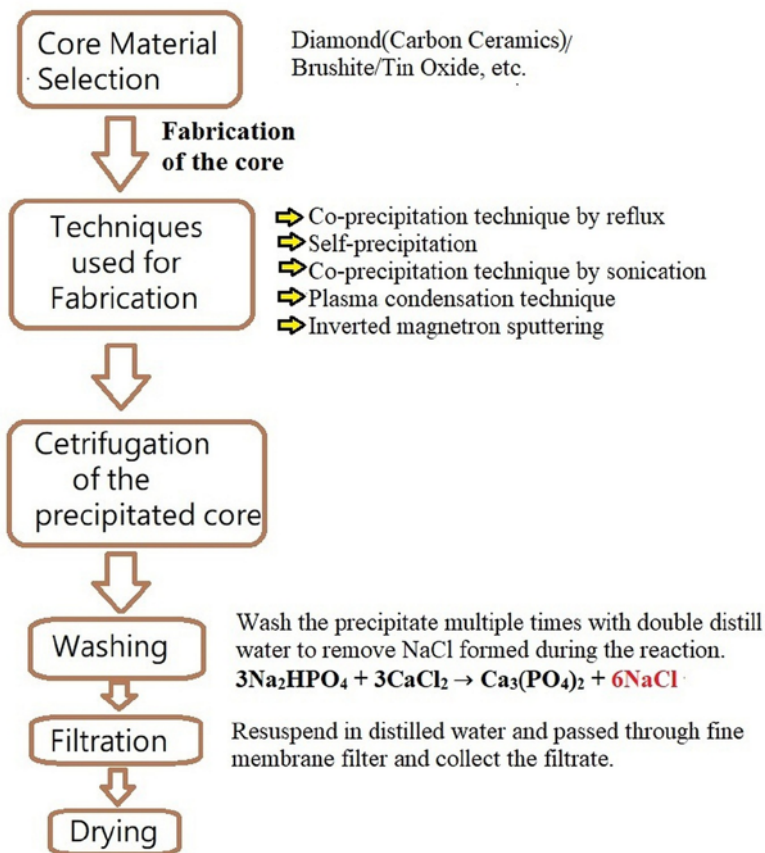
Core Material Selection

Diamond(Carbon Ceramics)/ Brushite/Tin Oxide, etc.

Fabrication of the core

Techniques used for Fabrication

Co-precipitation technique by reflux
Self-precipitation
Co-precipitation technique by sonication
Plasma condensation technique
Inverted magnetron sputtering

Cetrifugation of the precipitated core

Washing

Wash the precipitate multiple times with double distill water to remove NaCl formed during the reaction.
$3Na_2HPO_4 + 3CaCl_2 \rightarrow Ca_3(PO_4)_2 + 6NaCl$

Filtration

Resuspend in distilled water and passed through fine membrane filter and collect the filtrate.

Drying